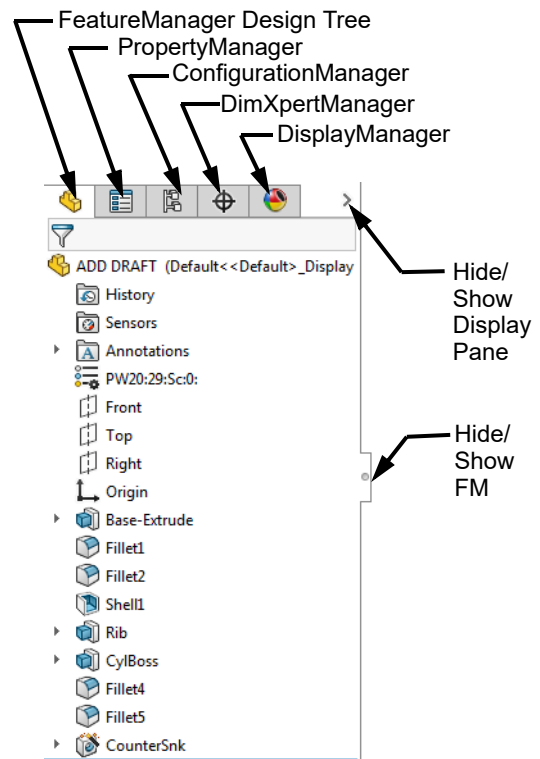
FeatureManager Design Tree
PropertyManager
ConfigurationManager
DimXpertManager
DisplayManager

ADD DRAFT (Default<<Default>_Display
History
Sensors
Annotations
PW20:29:Sc:0:
Front
Top
Right
Origin
Base-Extrude
Fillet1
Fillet2
Shell1
Rib
CylBoss
Fillet4
Fillet5
CounterSnk

Hide/ Show Display Pane

Hide/ Show FM